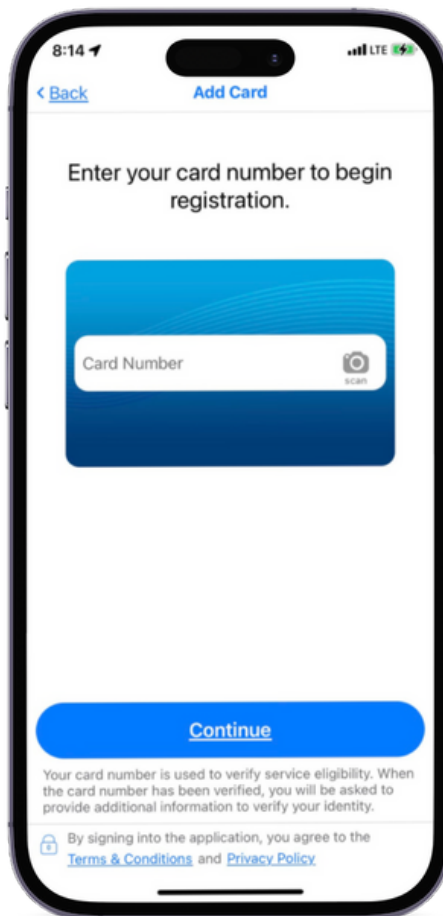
8:14
LTE

< Back
Add Card

Enter your card number to begin registration.

Card Number
scan

Continue

Your card number is used to verify service eligibility. When the card number has been verified, you will be asked to provide additional information to verify your identity.

By signing into the application, you agree to the Terms & Conditions and Privacy Policy